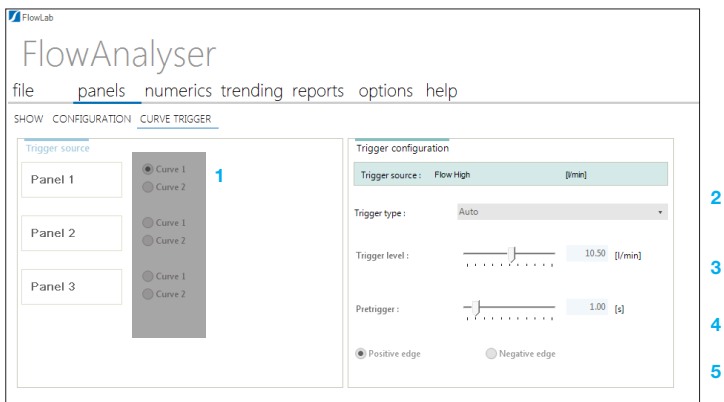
FlowLab

FlowAnalyser

file panels numerics trending reports options help

SHOW CONFIGURATION CURVE TRIGGER

Trigger source

Panel 1

Curve 1
Curve 2

1

Panel 2

Curve 1
Curve 2

Panel 3

Curve 1
Curve 2

Trigger configuration

Trigger source : Flow High [l/min]

2

Trigger type : Auto

Trigger level : 10.50 [l/min]

3

Pretrigger : 1.00 [s]

4

Positive edge Negative edge

5